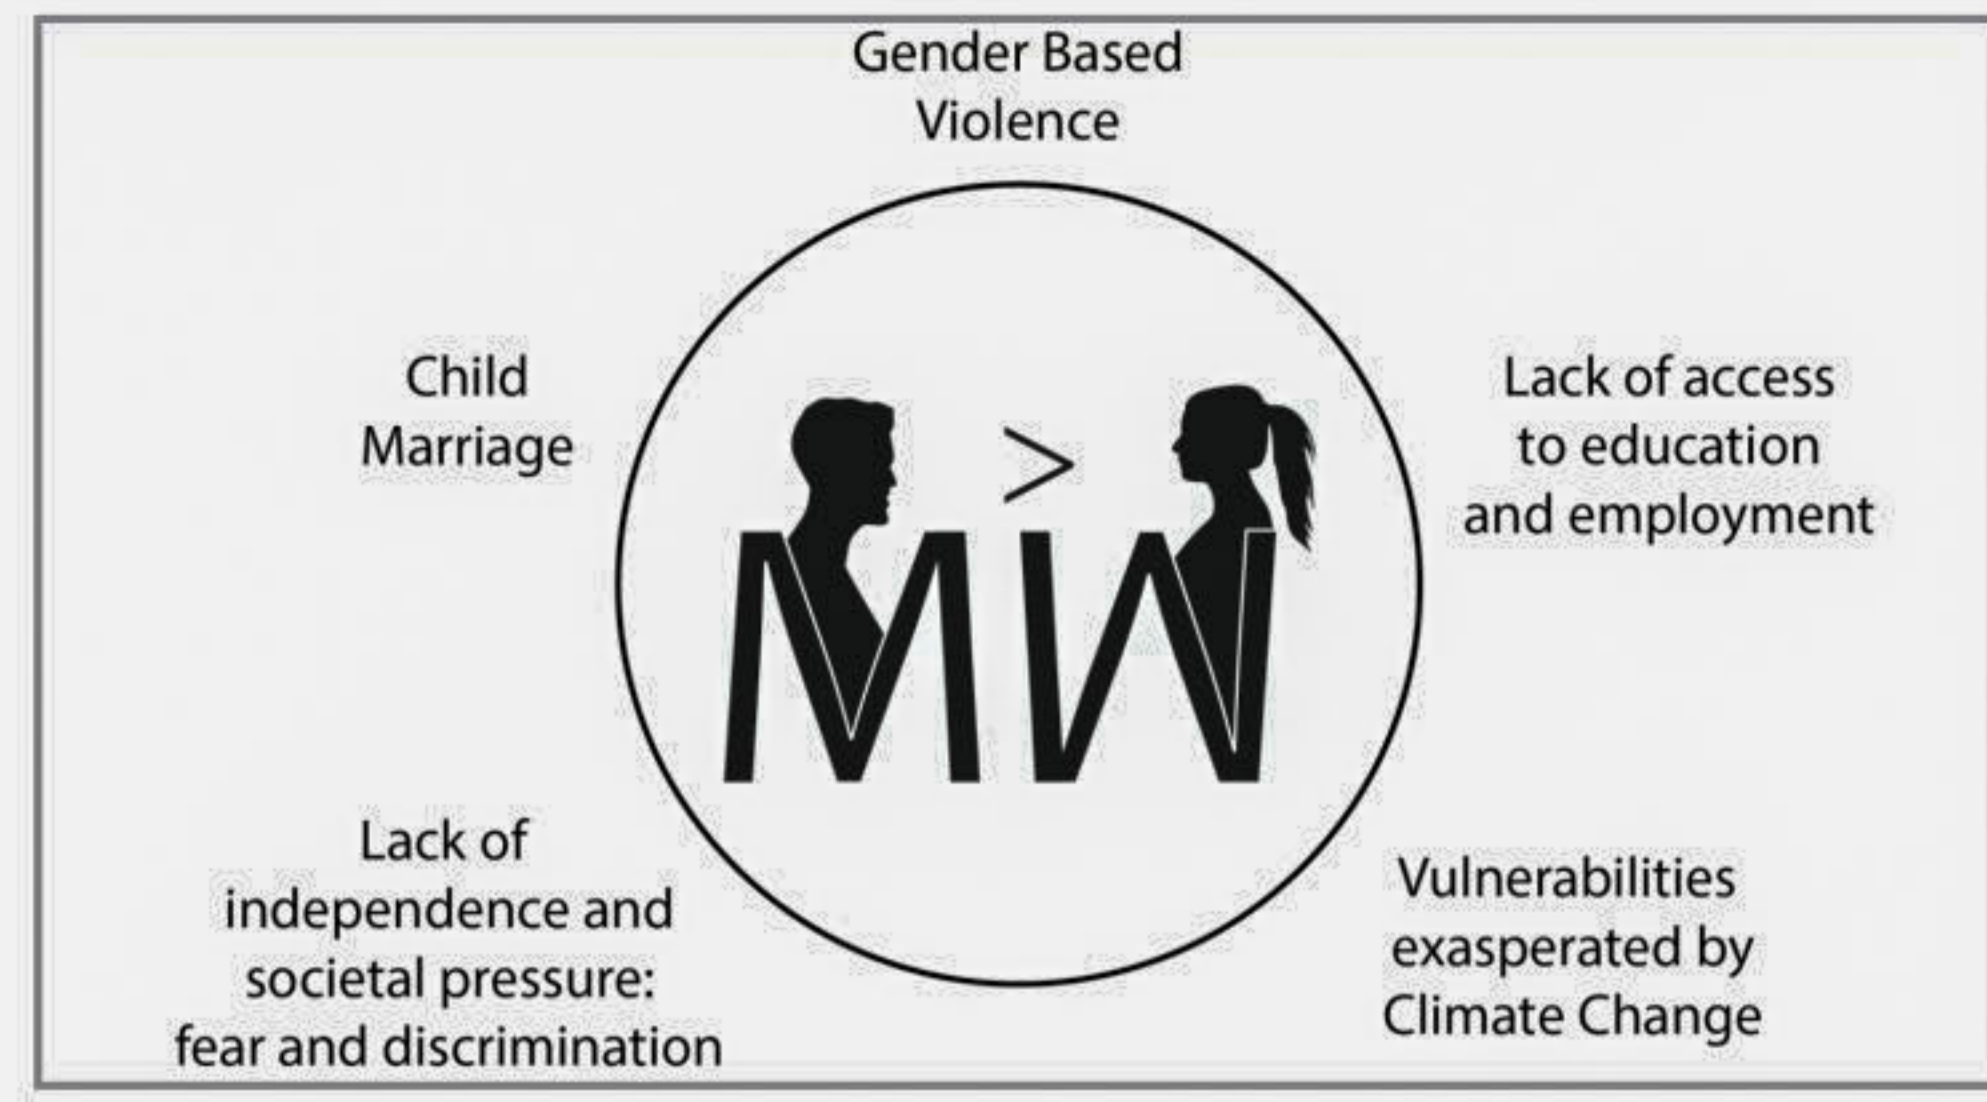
Gender Based Violence

Child Marriage

Lack of access to education and employment

M > W

Lack of independence and societal pressure: fear and discrimination

Vulnerabilities exasperated by Climate Change